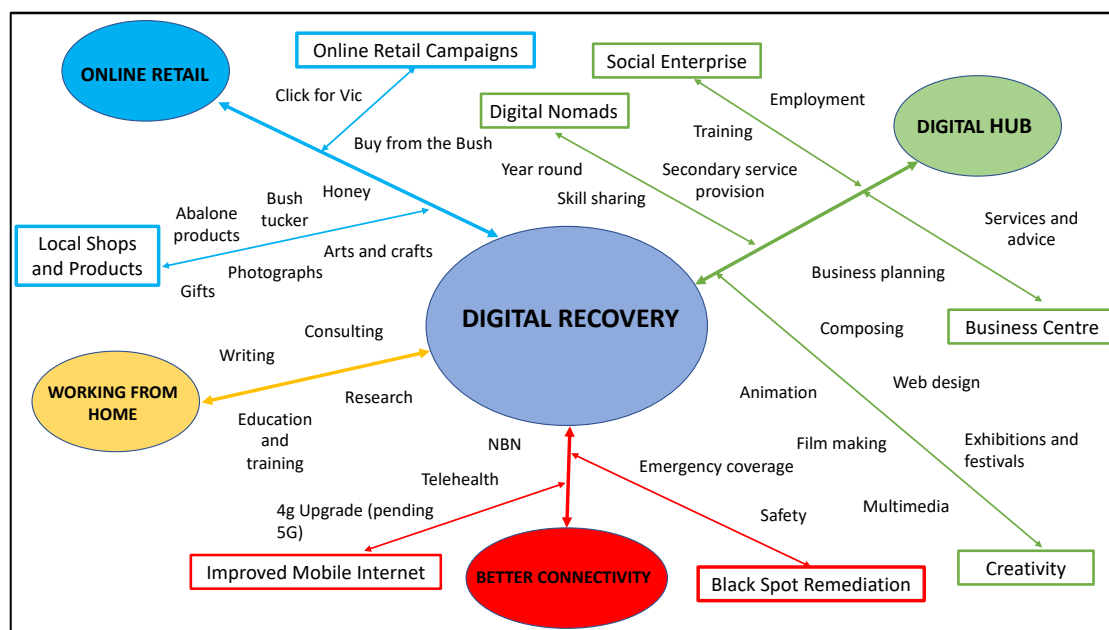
ONLINE RETAIL

Online Retail Campaigns

Click for Vic

Buy from the Bush

Social Enterprise

Employment

Training

Digital Nomads

DIGITAL HUB

Year round

Secondary service provision

Skill sharing

Honey

Bush tucker

Abalone products

Local Shops and Products

Arts and crafts

Photographs

Gifts

Services and advice

Business planning

DIGITAL RECOVERY

Business Centre

Consulting

Composing

Writing

WORKING FROM HOME

Research

Web design

Animation

Education and training

NBN

Film making

Exhibitions and festivals

Telehealth

Emergency coverage

4g Upgrade (pending 5G)

Safety

Multimedia

Improved Mobile Internet

BETTER CONNECTIVITY

Black Spot Remediation

Creativity